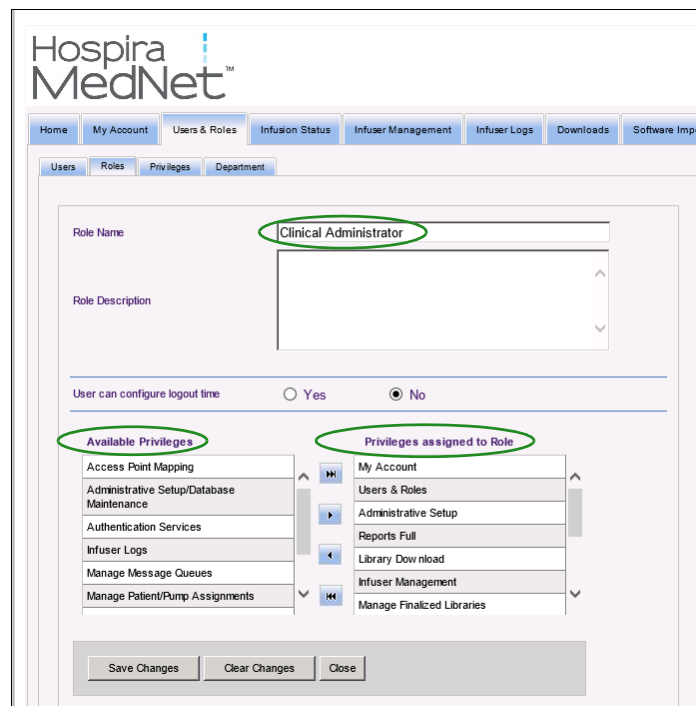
Hospira MedNet™

Home
My Account
Users & Roles
Infusion Status
Infuser Management
Infuser Logs
Downloads
Software Imp

Users
Roles
Privileges
Department

Role Name
Clinical Administrator

Role Description

User can configure logout time
Yes
No

Available Privileges
Access Point Mapping
Administrative Setup/Database Maintenance
Authentication Services
Infuser Logs
Manage Message Queues
Manage Patient/Pump Assignments

Privileges assigned to Role
My Account
Users & Roles
Administrative Setup
Reports Full
Library Download
Infuser Management
Manage Finalized Libraries

Save Changes
Clear Changes
Close